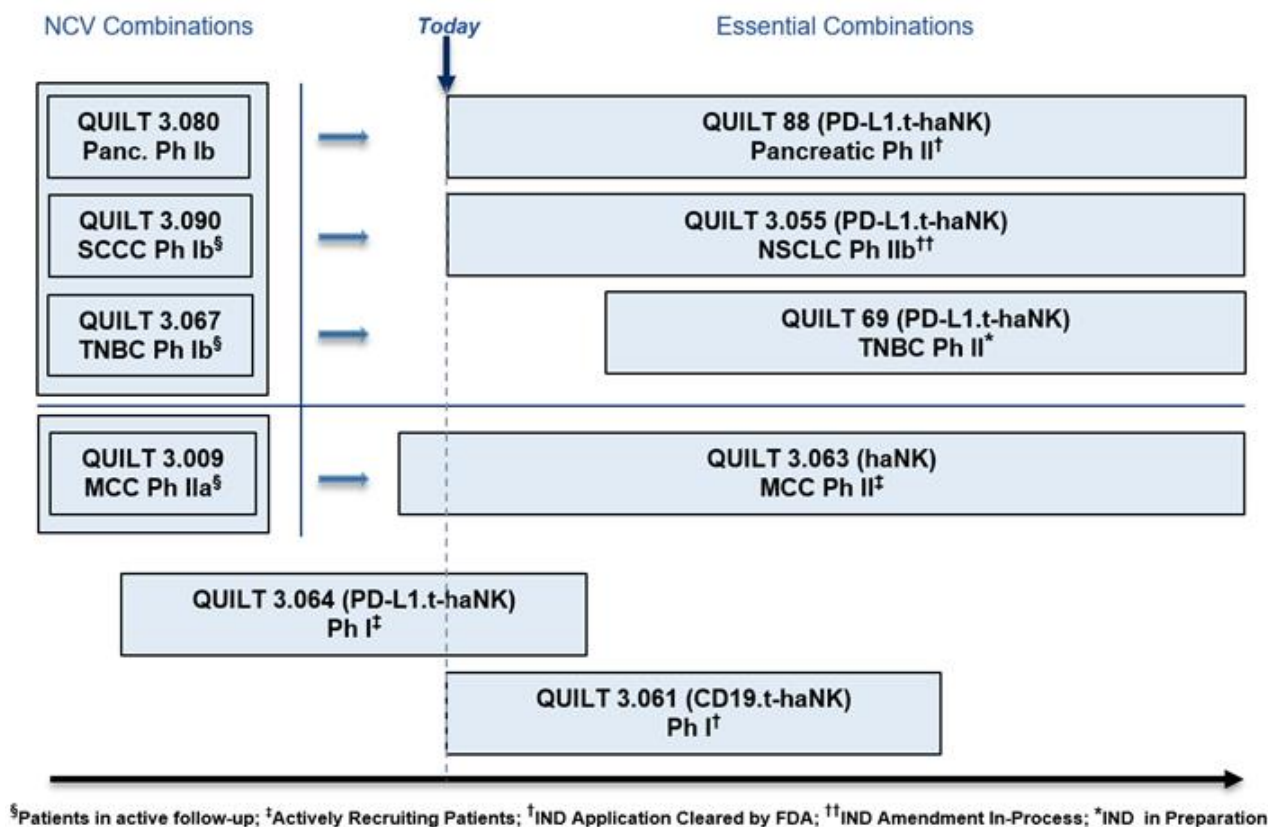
NCV Combinations

Today

Essential Combinations

QUILT 3.080 Panc. Ph Ib

QUILT 88 (PD-L1.t-haNK) Pancreatic Ph II$^{†}$

QUILT 3.090 SCCC Ph Ib$^{§}$

QUILT 3.055 (PD-L1.t-haNK) NSCLC Ph IIb$^{††}$

QUILT 3.067 TNBC Ph Ib$^{§}$

QUILT 69 (PD-L1.t-haNK) TNBC Ph II$^{*}$

QUILT 3.009 MCC Ph IIa$^{§}$

QUILT 3.063 (haNK) MCC Ph II$^{‡}$

QUILT 3.064 (PD-L1.t-haNK) Ph I$^{‡}$

QUILT 3.061 (CD19.t-haNK) Ph I$^{†}$

$^{§}$Patients in active follow-up; $^{‡}$Actively Recruiting Patients; $^{†}$IND Application Cleared by FDA; $^{††}$IND Amendment In-Process; $^{*}$IND in Preparation